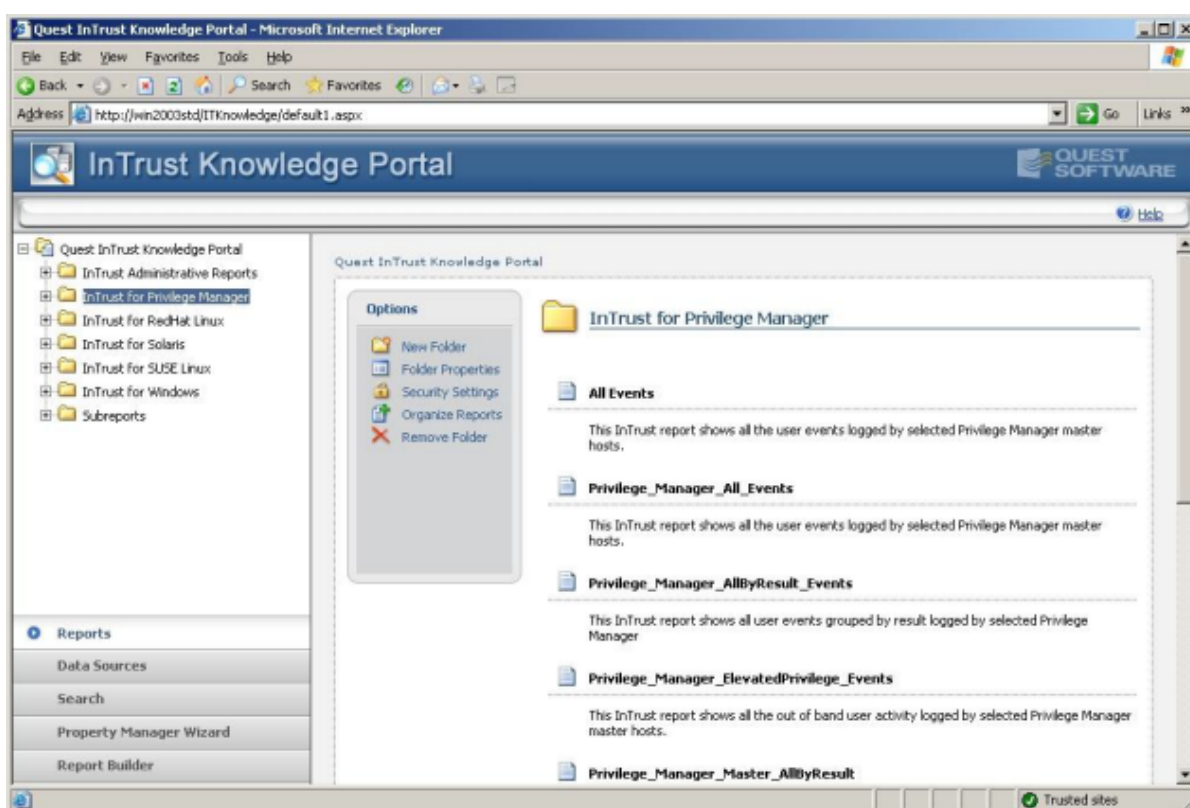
Quest InTrust Knowledge Portal - Microsoft Internet Explorer

File Edit View Favorites Tools Help

Back Search Favorites

Address http://win2003std/ITKnowledge/default1.aspx Go Links

InTrust Knowledge Portal

QUEST SOFTWARE

Help

Quest InTrust Knowledge Portal
InTrust Administrative Reports
InTrust for Privilege Manager
InTrust for RedHat Linux
InTrust for Solaris
InTrust for SUSE Linux
InTrust for Windows
Subreports

Reports
Data Sources
Search
Property Manager Wizard
Report Builder

Quest InTrust Knowledge Portal

Options
New Folder
Folder Properties
Security Settings
Organize Reports
Remove Folder

InTrust for Privilege Manager

All Events

This InTrust report shows all the user events logged by selected Privilege Manager master hosts.

Privilege_Manager_All_Events

This InTrust report shows all the user events logged by selected Privilege Manager master hosts.

Privilege_Manager_AllByResult_Events

This InTrust report shows all user events grouped by result logged by selected Privilege Manager

Privilege_Manager_ElevatedPrivilege_Events

This InTrust report shows all the out of band user activity logged by selected Privilege Manager master hosts.

Privilege_Manager_Master_AllByResult

Trusted sites